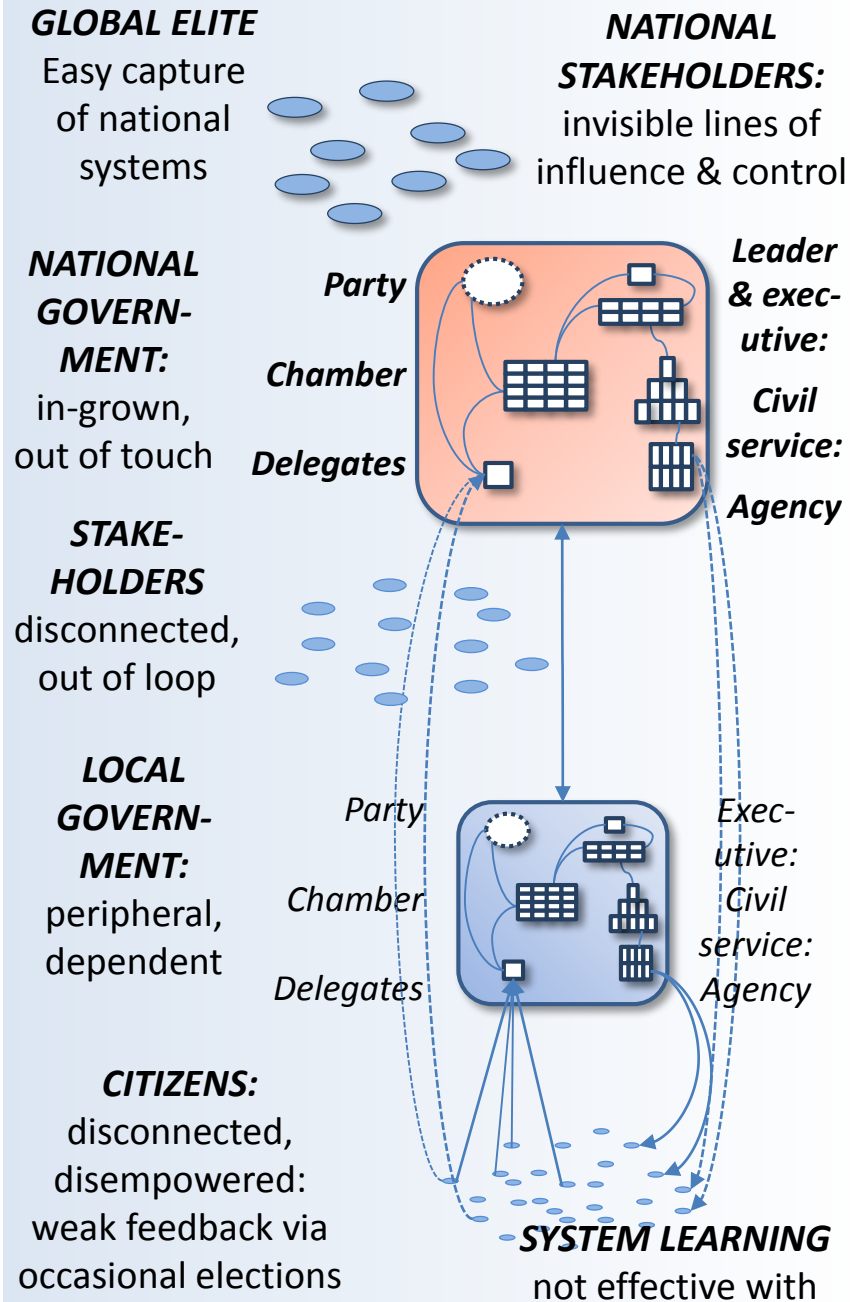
GLOBAL ELITE
Easy capture of national systems

NATIONAL STAKEHOLDERS:
invisible lines of influence & control

NATIONAL GOVERNMENT:
in-grown, out of touch

Party

Chamber

Delegates

Leader & executive:

Civil service:

Agency

STAKEHOLDERS
disconnected, out of loop

LOCAL GOVERNMENT:
peripheral, dependent

Party

Chamber

Delegates

Executive:

Civil service:

Agency

CITIZENS:
disconnected, disempowered: weak feedback via occasional elections

SYSTEM LEARNING
not effective with